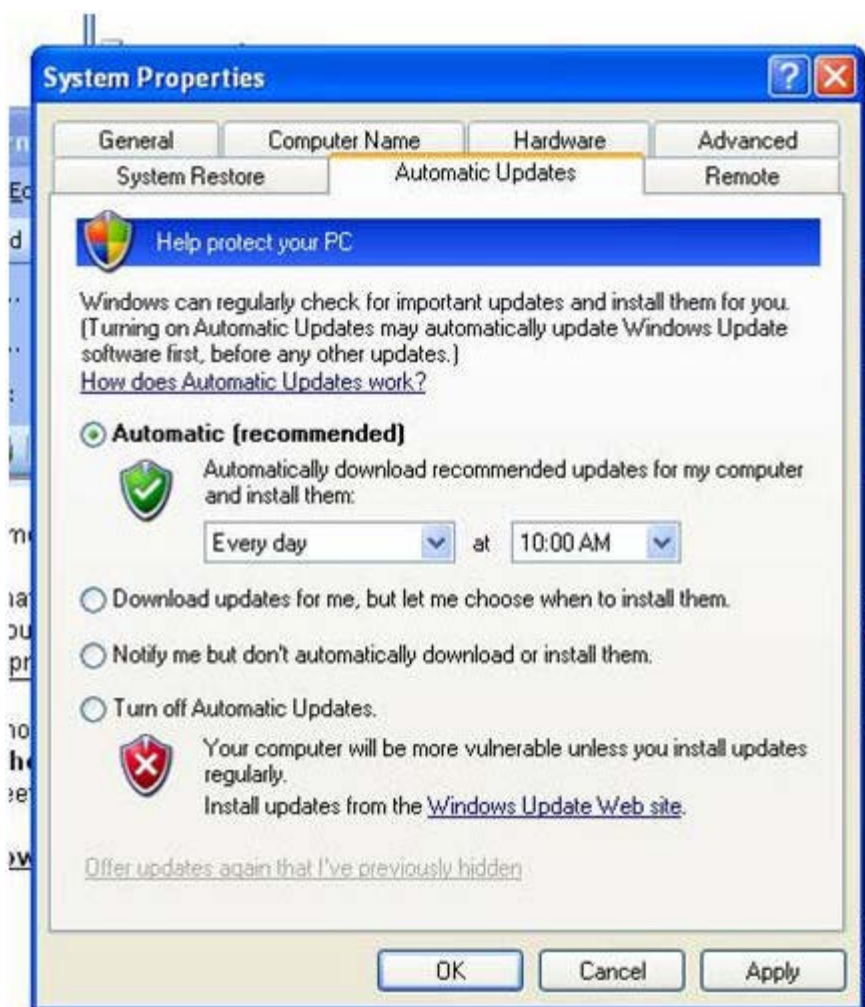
System Properties

General | Computer Name | Hardware | Advanced
System Restore | Automatic Updates | Remote

Help protect your PC

Windows can regularly check for important updates and install them for you. (Turning on Automatic Updates may automatically update Windows Update software first, before any other updates.)
How does Automatic Updates work?

Automatic (recommended)
Automatically download recommended updates for my computer and install them:
Every day at 10:00 AM

Download updates for me, but let me choose when to install them.

Notify me but don't automatically download or install them.

Turn off Automatic Updates.
Your computer will be more vulnerable unless you install updates regularly.
Install updates from the Windows Update Web site.

Offer updates again that I've previously hidden

OK Cancel Apply